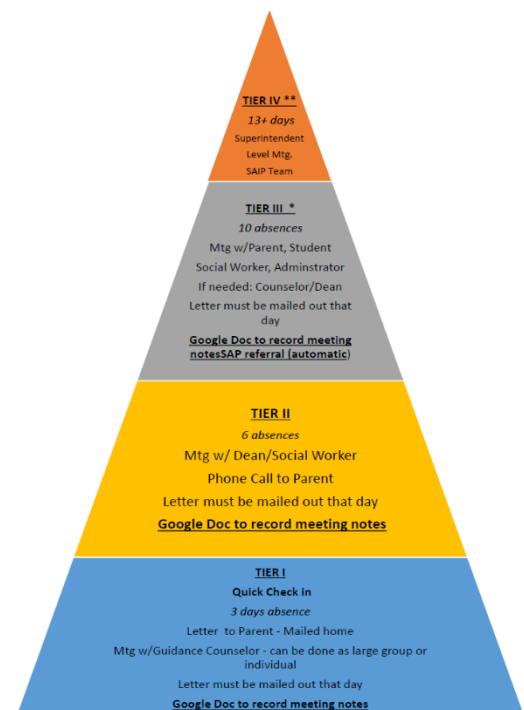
TIER IV **

13+ days

Superintendent

Level Mtg.

SAIP Team

TIER III *

10 absences

Mtg w/Parent, Student

Social Worker, Adminstrator

If needed: Counselor/Dean

Letter must be mailed out that day

Google Doc to record meeting notesSAP referral (automatic)

TIER II

6 absences

Mtg w/ Dean/Social Worker

Phone Call to Parent

Letter must be mailed out that day

Google Doc to record meeting notes

TIER I

Quick Check in

3 days absence

Letter to Parent - Mailed home

Mtg w/Guidance Counselor - can be done as large group or individual

Letter must be mailed out that day

Google Doc to record meeting notes